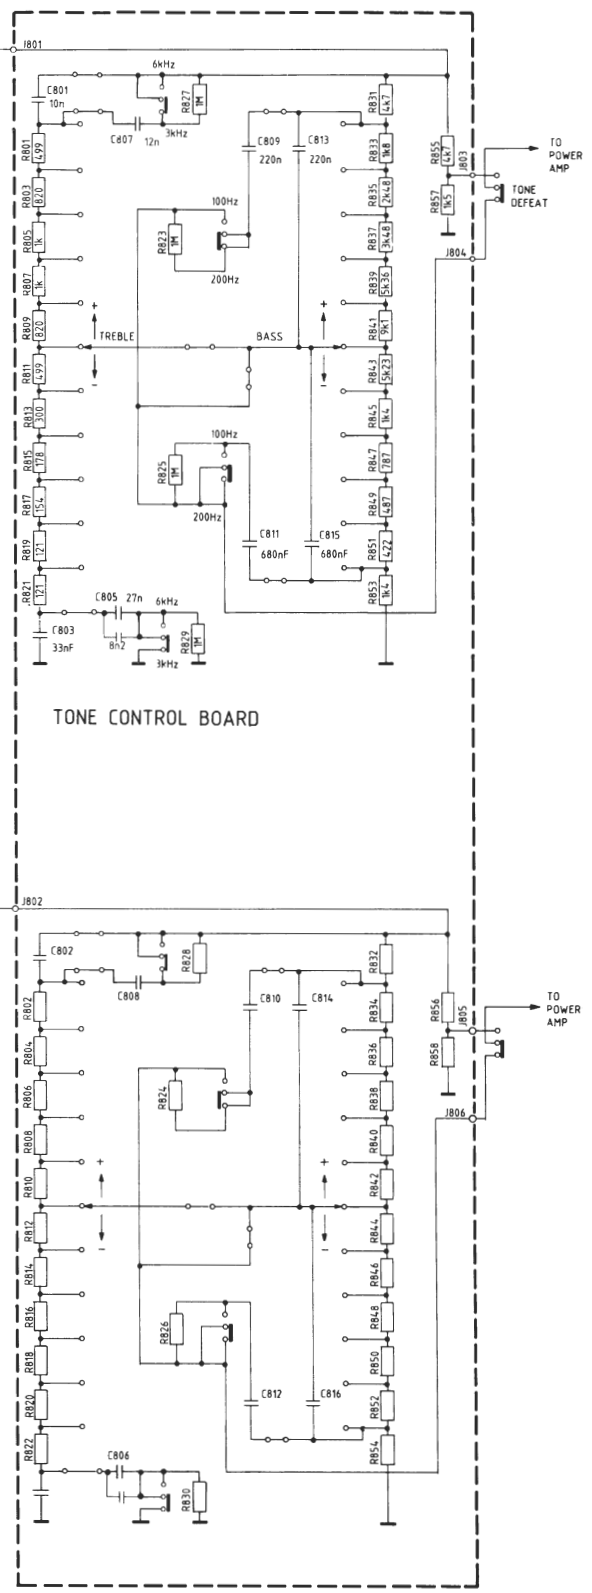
J801
C801 10n
6kHz
R827 1M
C807 12n
3kHz
R801 499
R803 820
R805 1k
R807 1k
R809 820
R811 499
R813 300
R815 178
R817 154
R819 121
R821 121
TREBLE
+
-
C809 220n
C813 220n
R823 1M
100Hz
200Hz
BASS
R831 4k7
R833 1k8
R835 2k48
R837 3k48
R839 5k36
R841 9k1
R843 5k23
R845 1k4
R847 787
R849 487
R851 422
R853 1k4
+
-
R855 4k7
R857 1k5
J803
TO POWER AMP
TONE DEFEAT
J804
100Hz
R825 1M
200Hz
C811 680nF
C815 680nF
C805 27n
8n2
6kHz
3kHz
R829 1M
C803 33nF

TONE CONTROL BOARD

J802
C802
R828
C808
R802
R804
R806
R808
R810
R812
R814
R816
R818
R820
R822
+
-
C810
C814
R824
R832
R834
R836
R838
R840
R842
R844
R846
R848
R850
R852
R854
+
-
R856
R858
J805
TO POWER AMP
J806
R826
C812
C816
C806
R830